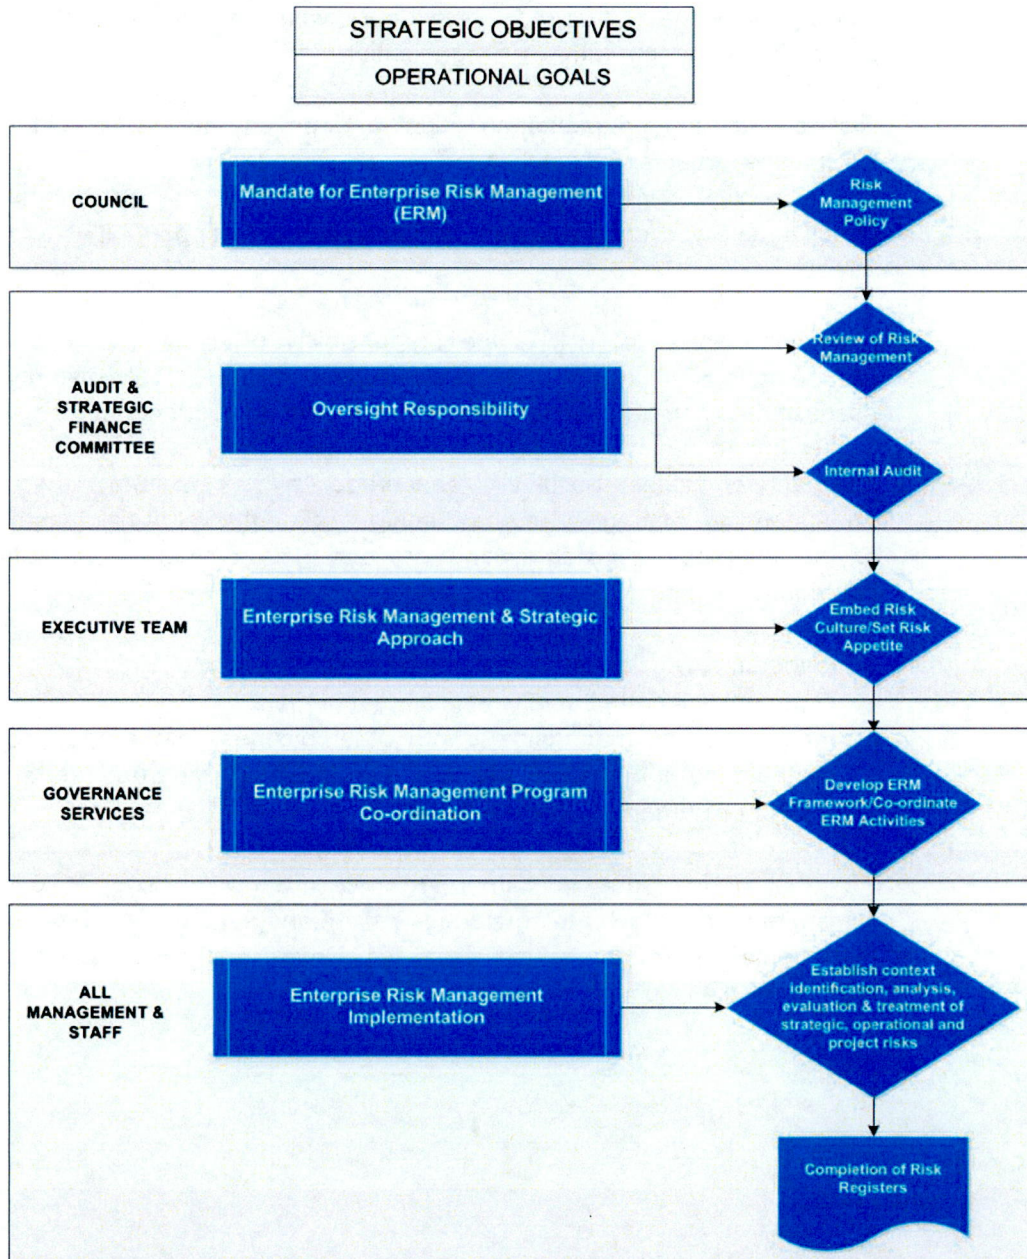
STRATEGIC OBJECTIVES

OPERATIONAL GOALS

COUNCIL

Mandate for Enterprise Risk Management (ERM)

Risk Management Policy

AUDIT & STRATEGIC FINANCE COMMITTEE

Oversight Responsibility

Review of Risk Management

Internal Audit

EXECUTIVE TEAM

Enterprise Risk Management & Strategic Approach

Embed Risk Culture/Set Risk Appetite

GOVERNANCE SERVICES

Enterprise Risk Management Program Co-ordination

Develop ERM Framework/Co-ordinate ERM Activities

ALL MANAGEMENT & STAFF

Enterprise Risk Management Implementation

Establish context identification, analysis, evaluation & treatment of strategic, operational and project risks

Completion of Risk Registers